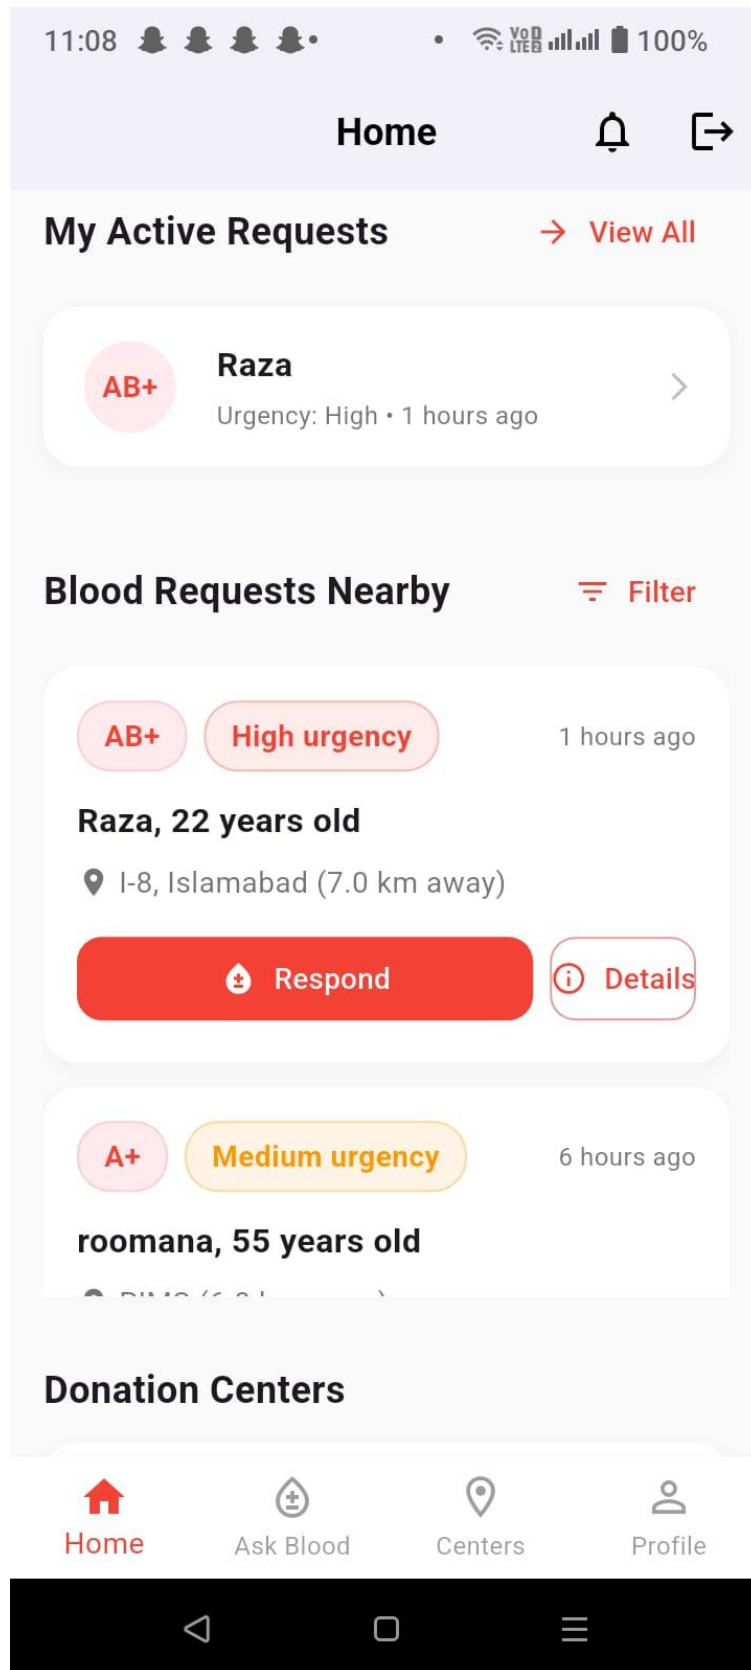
11:08

100%

Home

My Active Requests

View All

AB+

Raza

Urgency: High • 1 hours ago

Blood Requests Nearby

Filter

AB+

High urgency

1 hours ago

Raza, 22 years old

I-8, Islamabad (7.0 km away)

Respond

Details

A+

Medium urgency

6 hours ago

roomana, 55 years old

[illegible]

Donation Centers

Home

Ask Blood

Centers

Profile